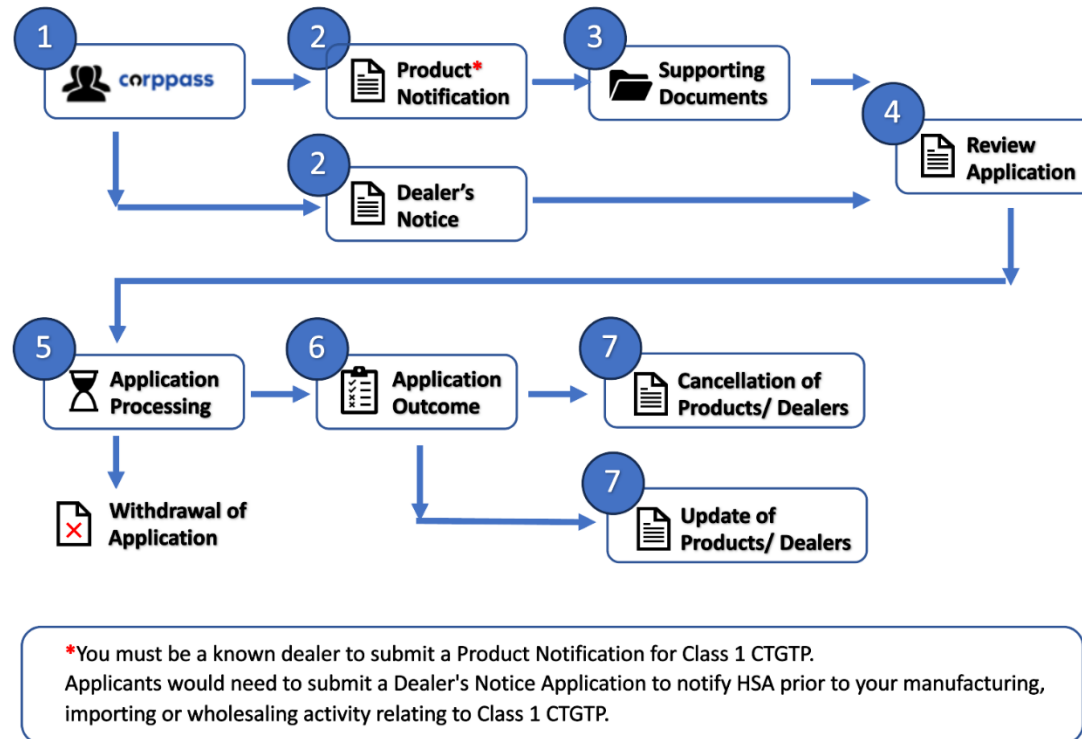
1 corppass

2 Product* Notification

3 Supporting Documents

4 Review Application

2 Dealer's Notice

5 Application Processing

6 Application Outcome

7 Cancellation of Products/ Dealers

Withdrawal of Application

7 Update of Products/ Dealers

*You must be a known dealer to submit a Product Notification for Class 1 CTGTP.
Applicants would need to submit a Dealer's Notice Application to notify HSA prior to your manufacturing, importing or wholesaling activity relating to Class 1 CTGTP.